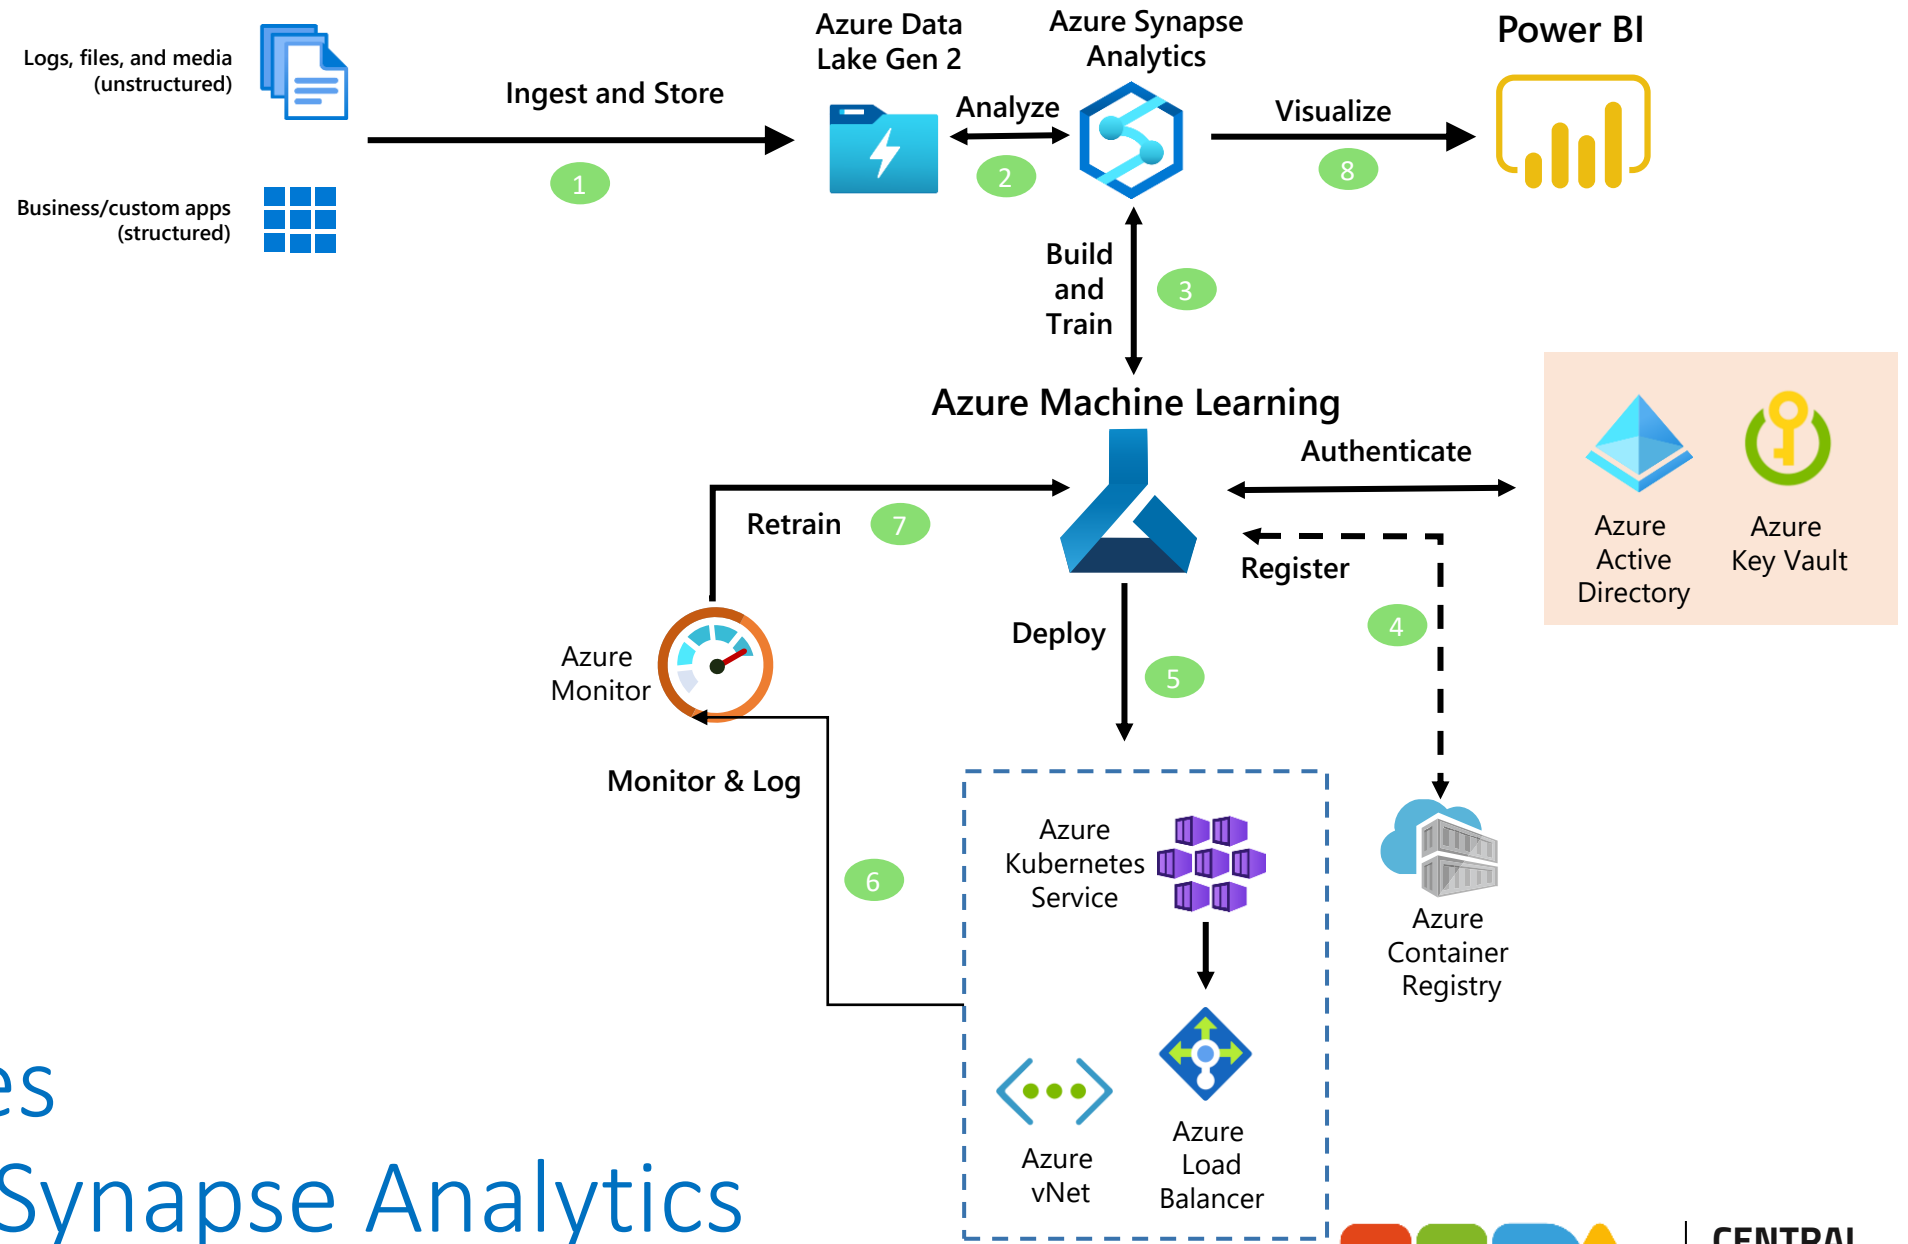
Logs, files, and media (unstructured)

Business/custom apps (structured)

Ingest and Store

1

Azure Data Lake Gen 2

Analyze

2

Azure Synapse Analytics

Visualize

8

Power BI

Build and Train

3

Azure Machine Learning

Authenticate

Azure Active Directory

Azure Key Vault

Retrain

7

Register

4

Azure Monitor

Deploy

5

Monitor & Log

6

Azure Kubernetes Service

Azure Container Registry

Azure vNet

Azure Load Balancer

es

Synapse Analytics

CENTRAL